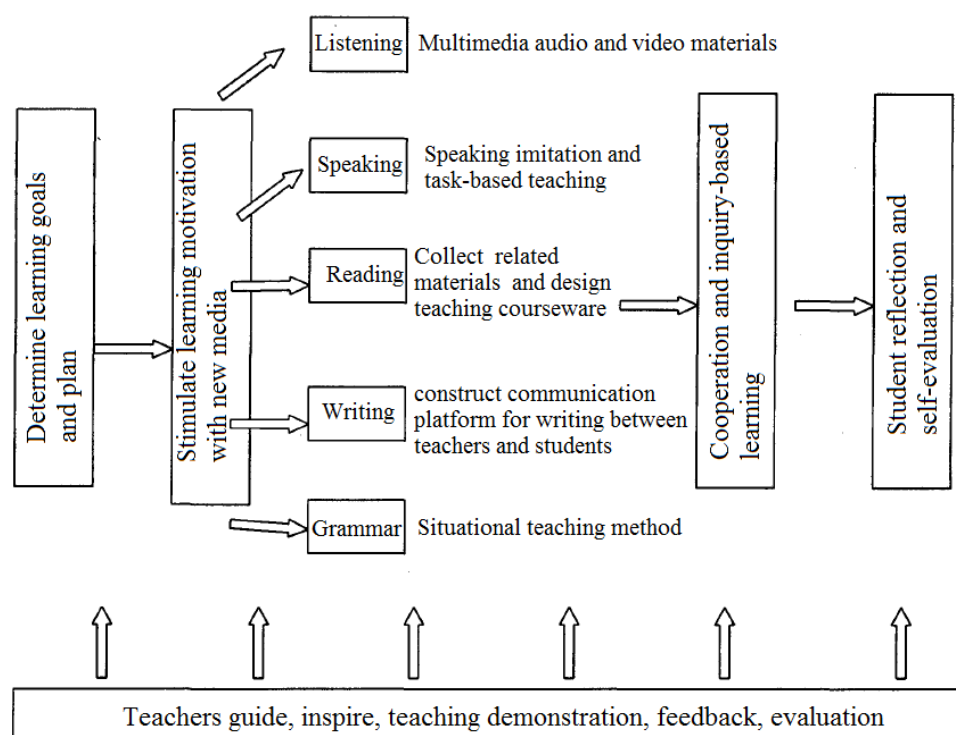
Determine learning goals and plan

Stimulate learning motivation with new media

Listening
Multimedia audio and video materials

Speaking
Speaking imitation and task-based teaching

Reading
Collect related materials and design teaching courseware

Writing
construct communication platform for writing between teachers and students

Grammar
Situational teaching method

Cooperation and inquiry-based learning

Student reflection and self-evaluation

Teachers guide, inspire, teaching demonstration, feedback, evaluation